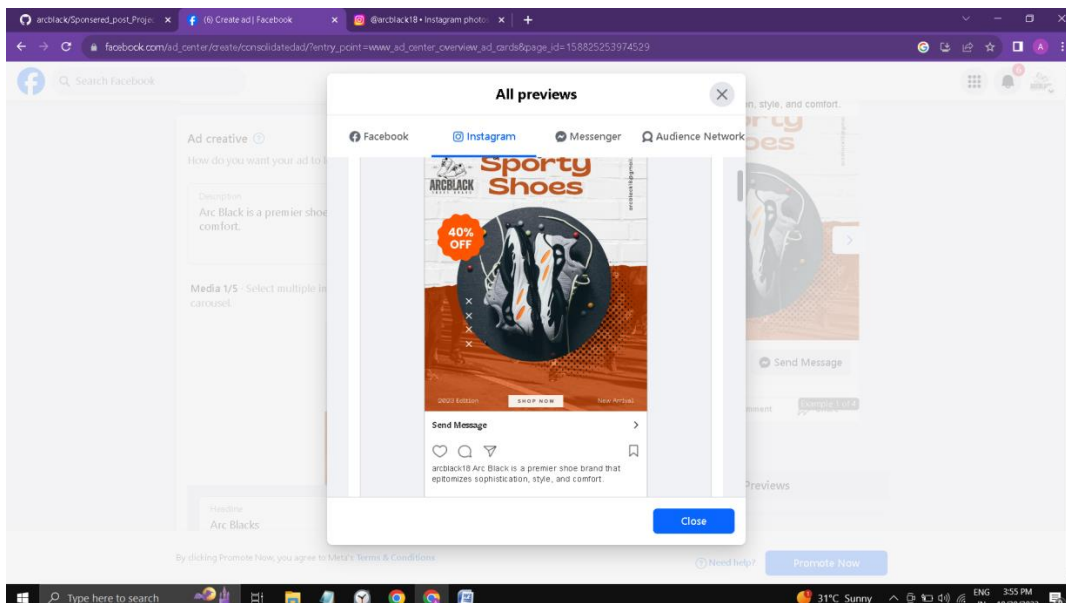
arcblack/Sponsered_post_Proje ×
(6) Create ad | Facebook ×
@arcblack18 • Instagram photo ×
+

facebook.com/ad_center/create/consolidatedad/?entry_point=www_ad_center_overview_ad_cards&page_id=158825253974529

Search Facebook

All previews

Facebook
Instagram
Messenger
Audience Network

Ad creative
How do you want your ad to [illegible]

Description
Arc Black is a premier sho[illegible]
comfort.

Media 1/5 · Select multiple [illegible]
carousel.

ARCBLACK
Sporty Shoes
40% OFF
2020 Edition
SHOP NOW
New Arrival

Send Message

arcblack18 Arc Black is a premier shoe brand that epitomizes sophistication, style, and comfort.

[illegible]n, style, and comfort.
Send Message
Previews

Headline
Arc Blacks

Close

By clicking Promote Now, you agree to Meta's Terms & Conditions
Need help?
Promote Now

Type here to search
31°C Sunny
ENG
3:55 PM